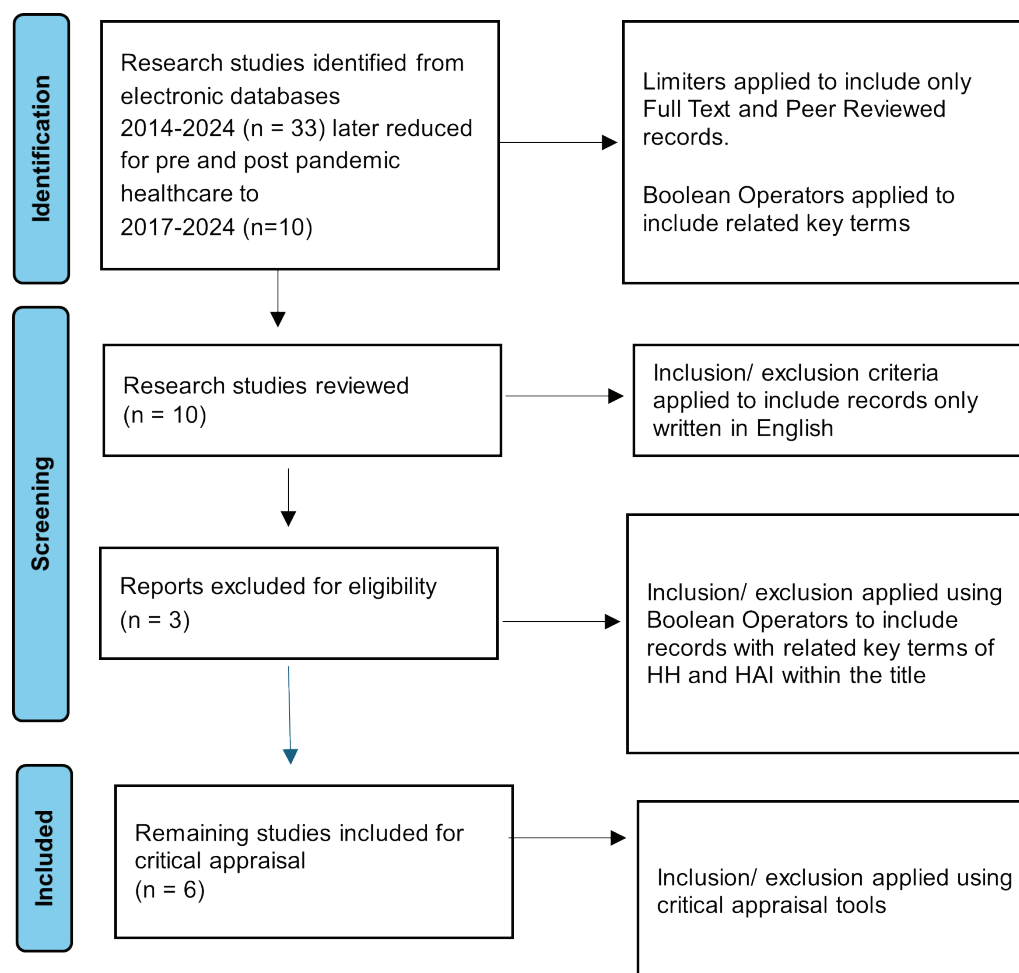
Identification

Research studies identified from electronic databases
2014-2024 (n = 33) later reduced for pre and post pandemic healthcare to
2017-2024 (n=10)

Limiters applied to include only Full Text and Peer Reviewed records.

Boolean Operators applied to include related key terms

Screening

Research studies reviewed
(n = 10)

Inclusion/ exclusion criteria applied to include records only written in English

Reports excluded for eligibility
(n = 3)

Inclusion/ exclusion applied using Boolean Operators to include records with related key terms of HH and HAI within the title

Included

Remaining studies included for critical appraisal
(n = 6)

Inclusion/ exclusion applied using critical appraisal tools